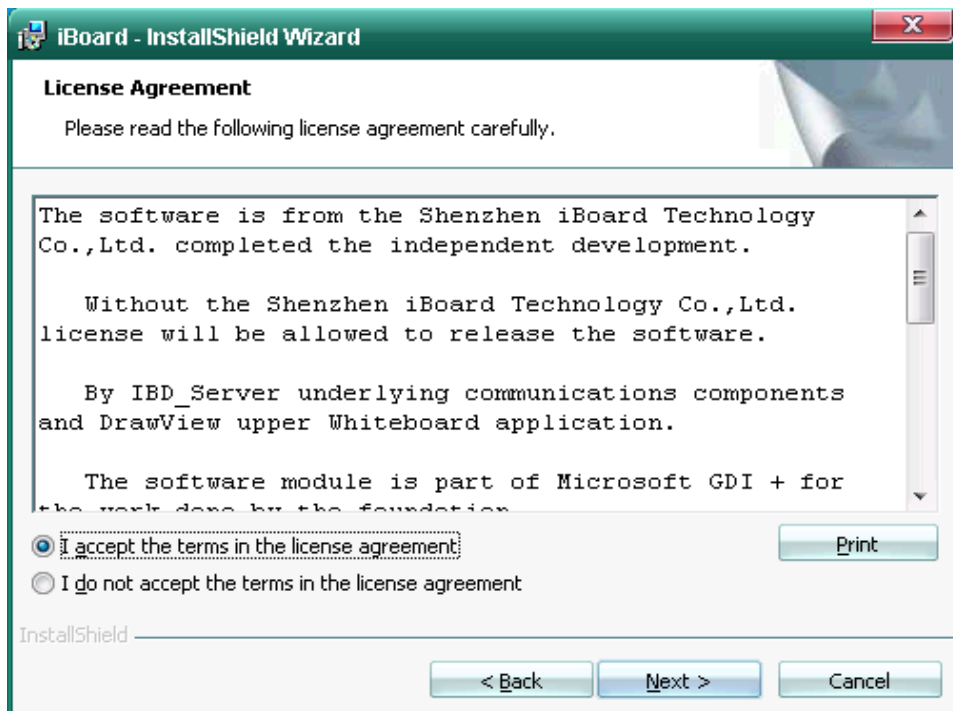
iBoard - InstallShield Wizard

License Agreement

Please read the following license agreement carefully.

The software is from the Shenzhen iBoard Technology Co.,Ltd. completed the independent development.

Without the Shenzhen iBoard Technology Co.,Ltd. license will be allowed to release the software.

By IBD_Server underlying communications components and DrawView upper Whiteboard application.

The software module is part of Microsoft GDI + for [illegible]

I accept the terms in the license agreement

I do not accept the terms in the license agreement

Print

InstallShield

< Back

Next >

Cancel